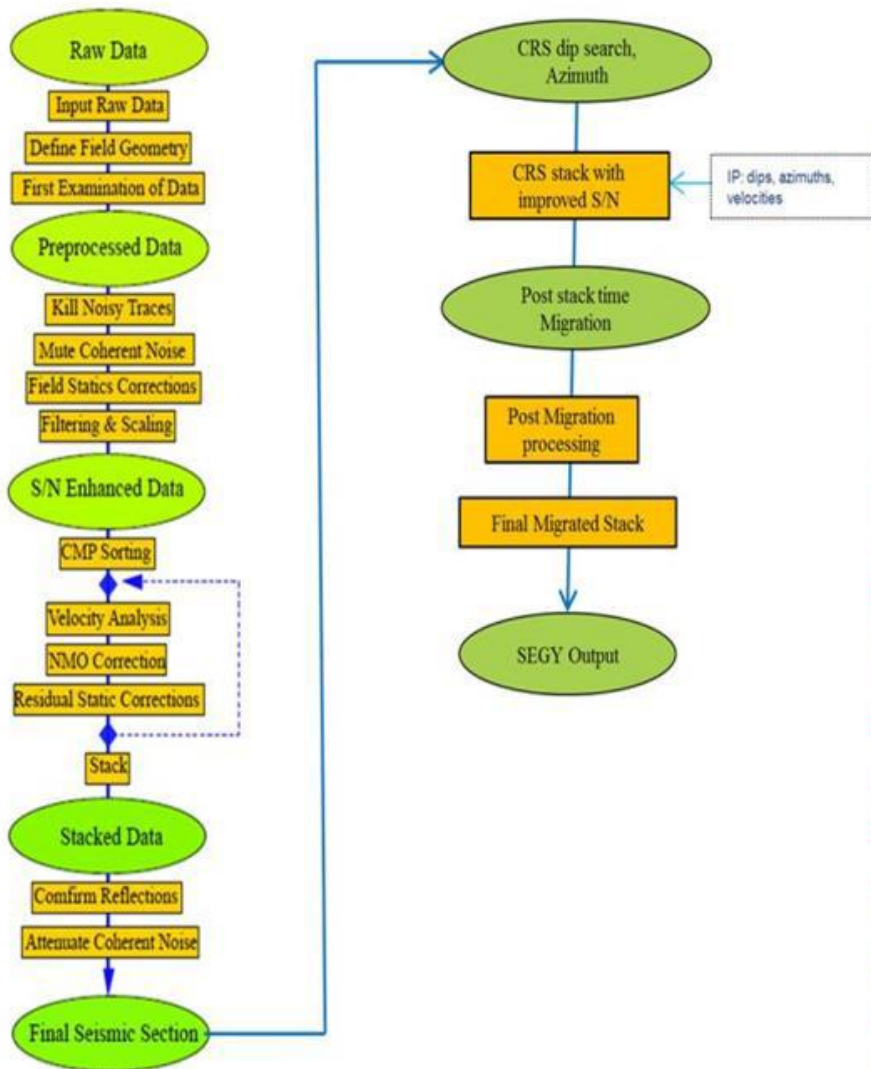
Raw Data

Input Raw Data

Define Field Geometry

First Examination of Data

Preprocessed Data

Kill Noisy Traces

Mute Coherent Noise

Field Statics Corrections

Filtering & Scaling

S/N Enhanced Data

CMP Sorting

Velocity Analysis

NMO Correction

Residual Static Corrections

Stack

Stacked Data

Comfirm Reflections

Attenuate Coherent Noise

Final Seismic Section

CRS dip search, Azimuth

CRS stack with improved S/N

IP: dips, azimuths, velocities

Post stack time Migration

Post Migration processing

Final Migrated Stack

SEGY Output